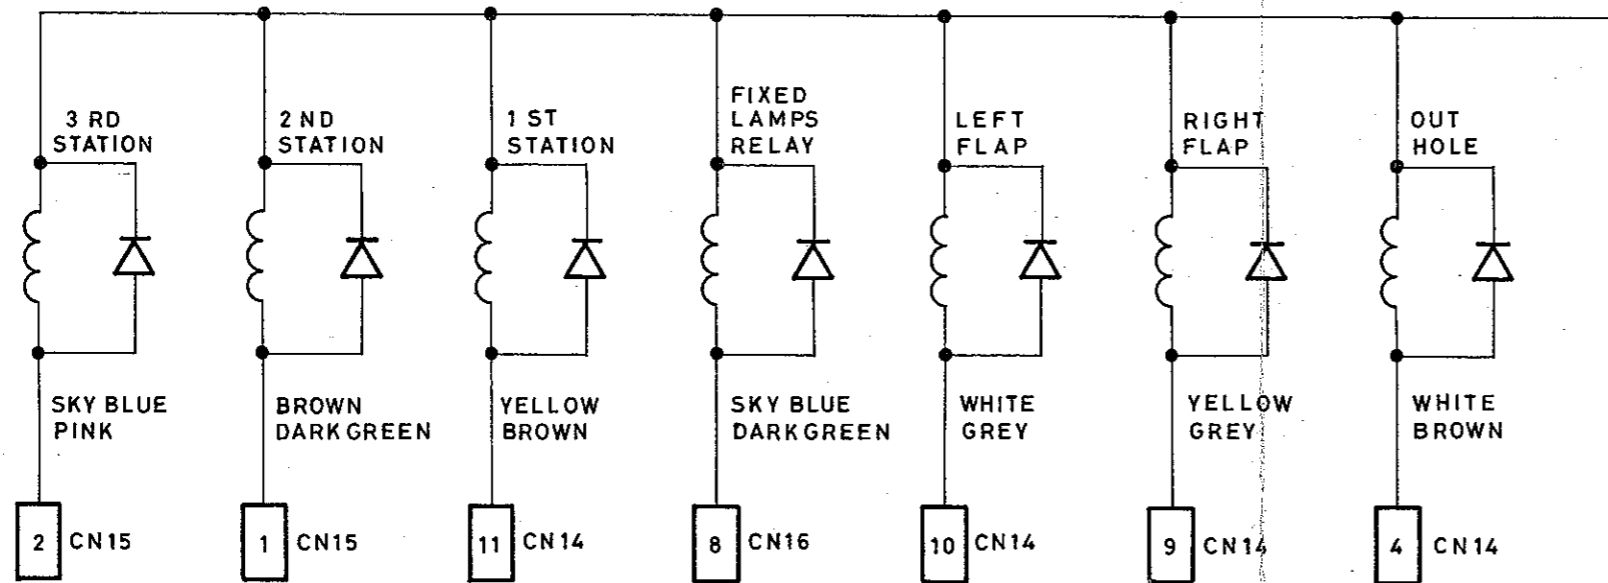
3 RD STATION

SKY BLUE PINK

2 CN15

2 ND STATION

BROWN DARK GREEN

1 CN15

1 ST STATION

YELLOW BROWN

11 CN14

FIXED LAMPS RELAY

SKY BLUE DARK GREEN

8 CN16

LEFT FLAP

WHITE GREY

10 CN14

RIGHT FLAP

YELLOW GREY

9 CN14

OUT HOLE

WHITE BROWN

4 CN14